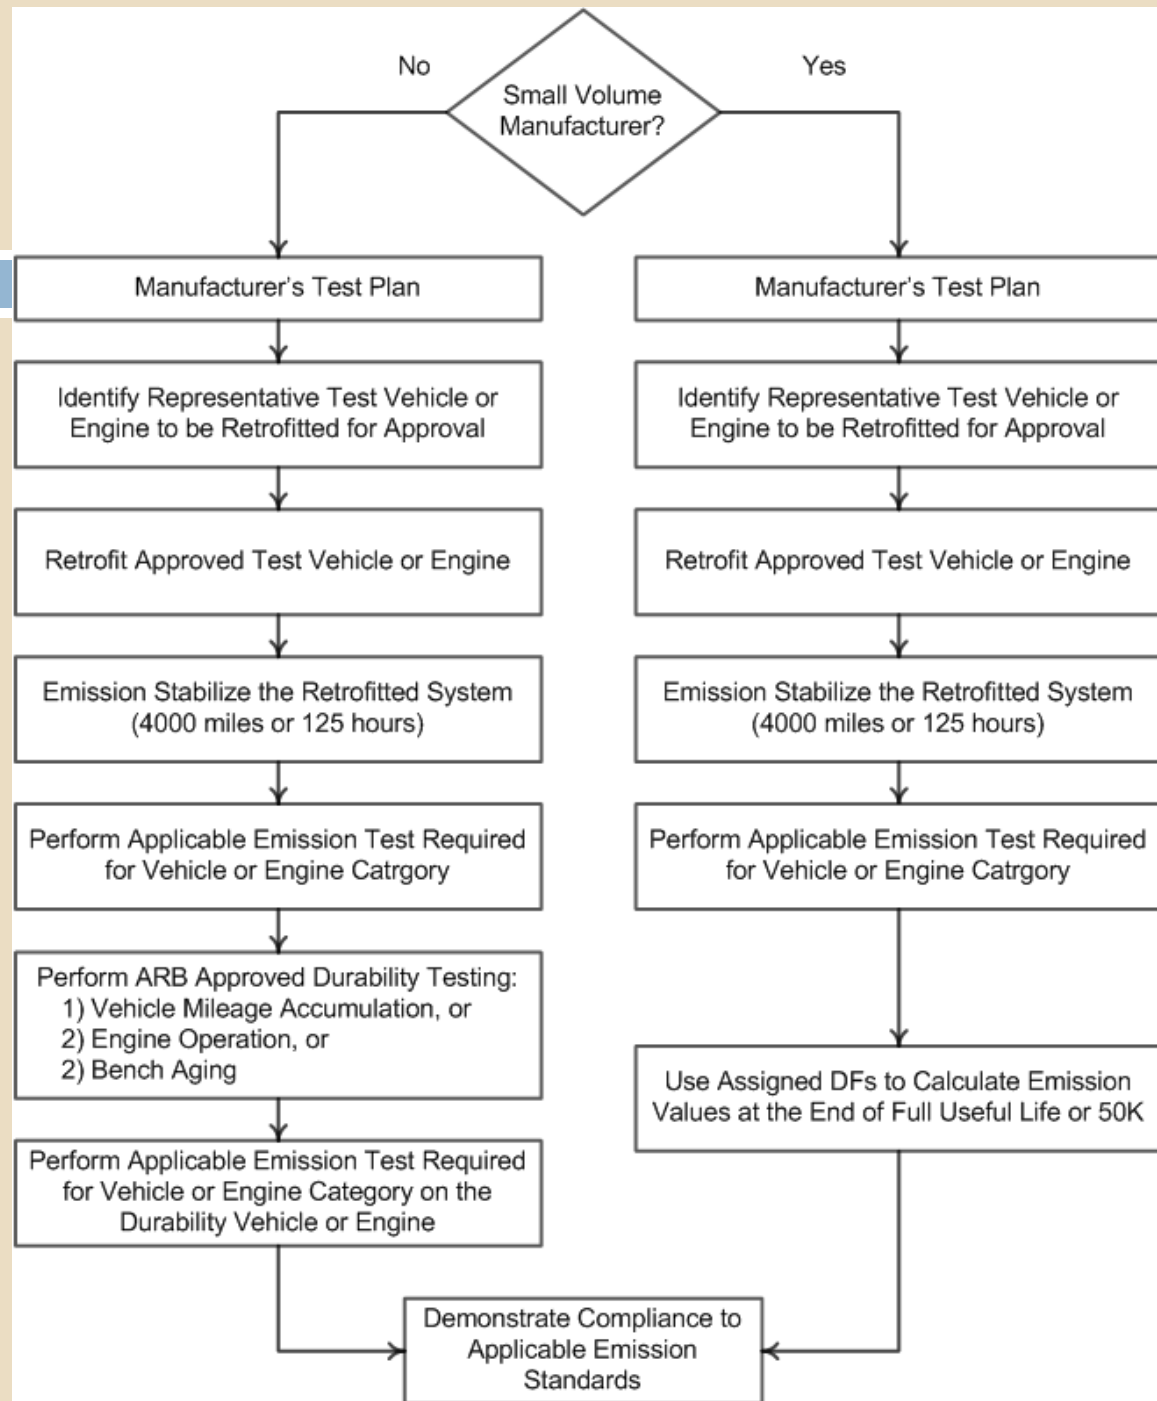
Small Volume Manufacturer?

No

Yes

Manufacturer's Test Plan

Identify Representative Test Vehicle or Engine to be Retrofitted for Approval

Retrofit Approved Test Vehicle or Engine

Emission Stabilize the Retrofitted System (4000 miles or 125 hours)

Perform Applicable Emission Test Required for Vehicle or Engine Catrgory

Perform ARB Approved Durability Testing:
1) Vehicle Mileage Accumulation, or
2) Engine Operation, or
2) Bench Aging

Perform Applicable Emission Test Required for Vehicle or Engine Category on the Durability Vehicle or Engine

Manufacturer's Test Plan

Identify Representative Test Vehicle or Engine to be Retrofitted for Approval

Retrofit Approved Test Vehicle or Engine

Emission Stabilize the Retrofitted System (4000 miles or 125 hours)

Perform Applicable Emission Test Required for Vehicle or Engine Catrgory

Use Assigned DFs to Calculate Emission Values at the End of Full Useful Life or 50K

Demonstrate Compliance to Applicable Emission Standards